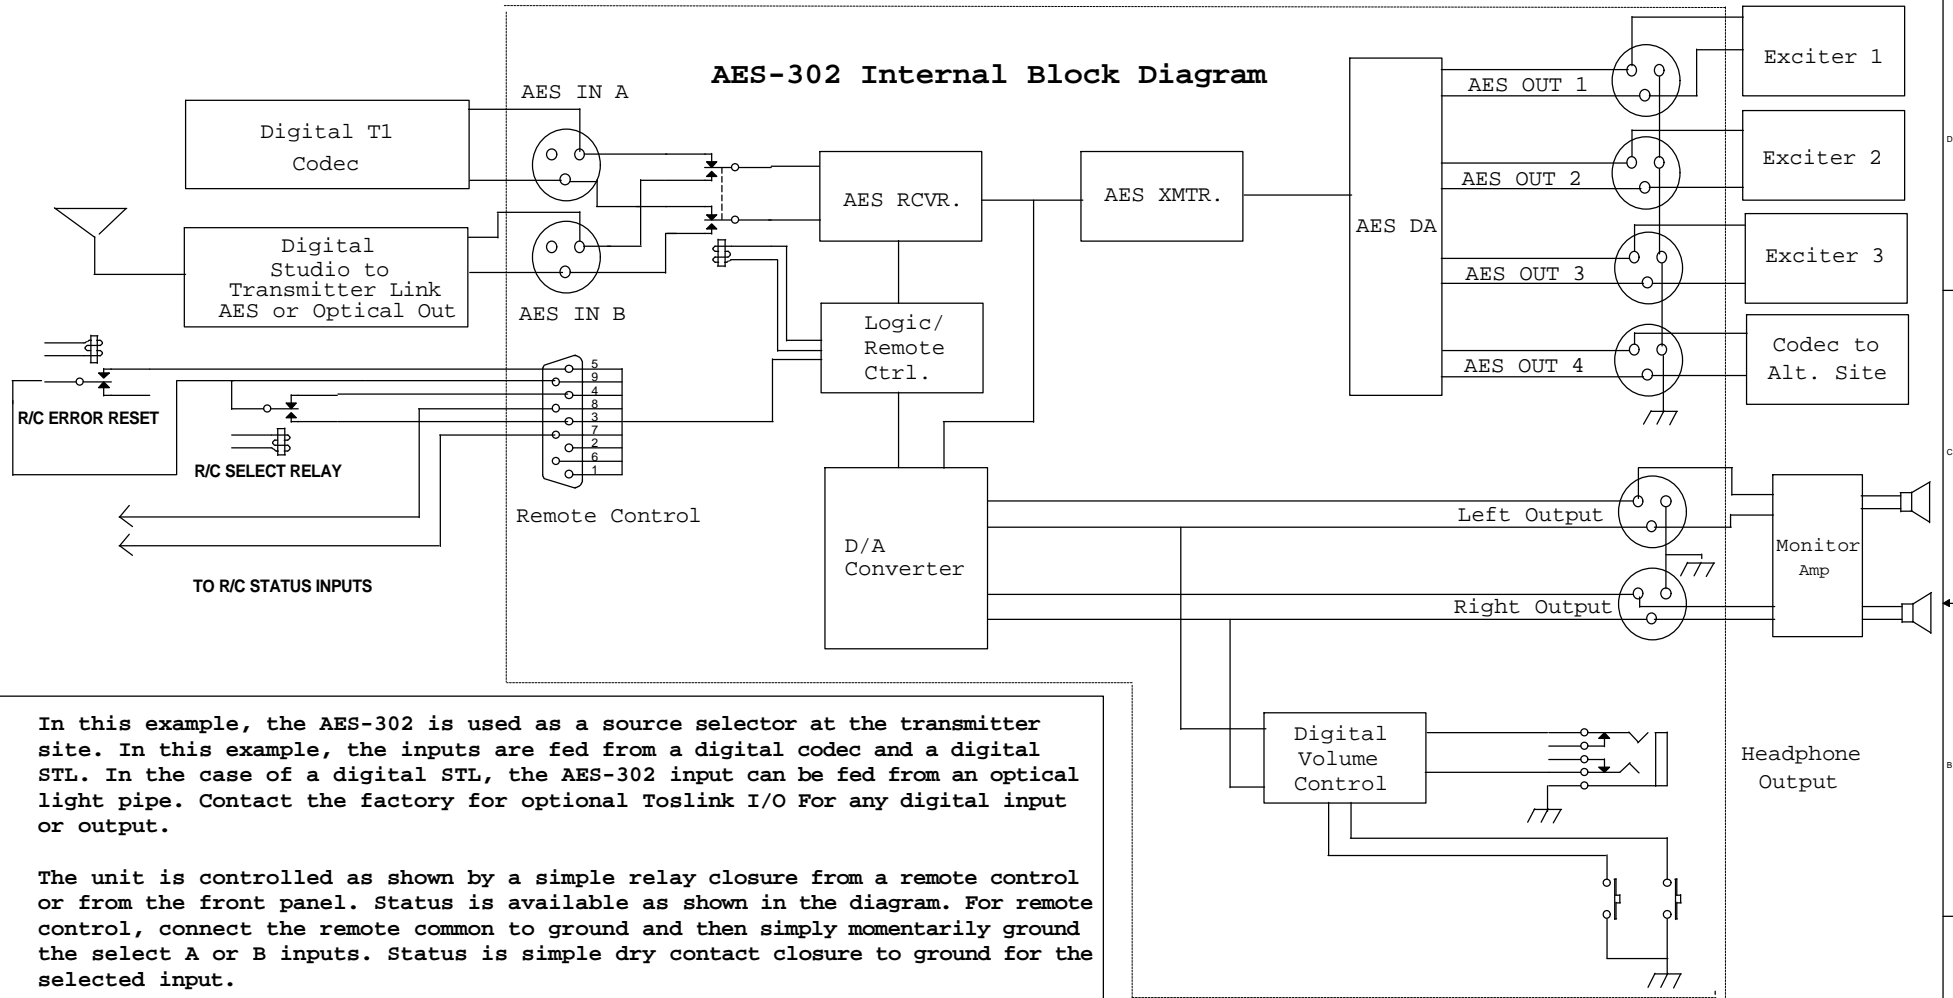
AES-302 Internal Block Diagram

AES IN A

Digital T1 Codec

Digital Studio to Transmitter Link AES or Optical Out

AES IN B

AES RCVR.

AES XMTR.

AES DA

AES OUT 1

AES OUT 2

AES OUT 3

AES OUT 4

Exciter 1

Exciter 2

Exciter 3

Codec to Alt. Site

Logic/ Remote Ctrl.

R/C ERROR RESET

R/C SELECT RELAY

5
9
4
8
3
7
2
6
1

Remote Control

TO R/C STATUS INPUTS

D/A Converter

Left Output

Right Output

Monitor Amp

Digital Volume Control

Headphone Output

D

C

B

In this example, the AES-302 is used as a source selector at the transmitter site. In this example, the inputs are fed from a digital codec and a digital STL. In the case of a digital STL, the AES-302 input can be fed from an optical light pipe. Contact the factory for optional Toslink I/O For any digital input or output.

The unit is controlled as shown by a simple relay closure from a remote control or from the front panel. Status is available as shown in the diagram. For remote control, connect the remote common to ground and then simply momentarily ground the select A or B inputs. Status is simple dry contact closure to ground for the selected input.